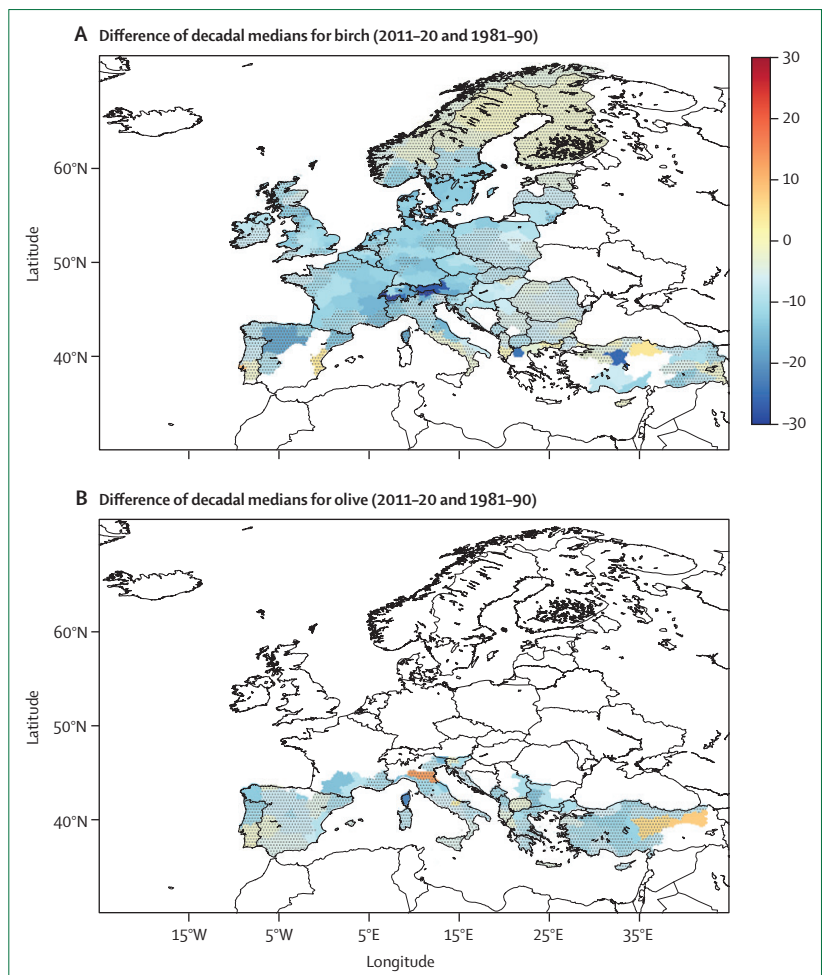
A Difference of decadal medians for birch (2011–20 and 1981–90)

30
20
10
0
–10
–20
–30

60°N
50°N
40°N
Latitude

B Difference of decadal medians for olive (2011–20 and 1981–90)

60°N
50°N
40°N
Latitude

15°W 5°W 5°E 15°E 25°E 35°E
Longitude